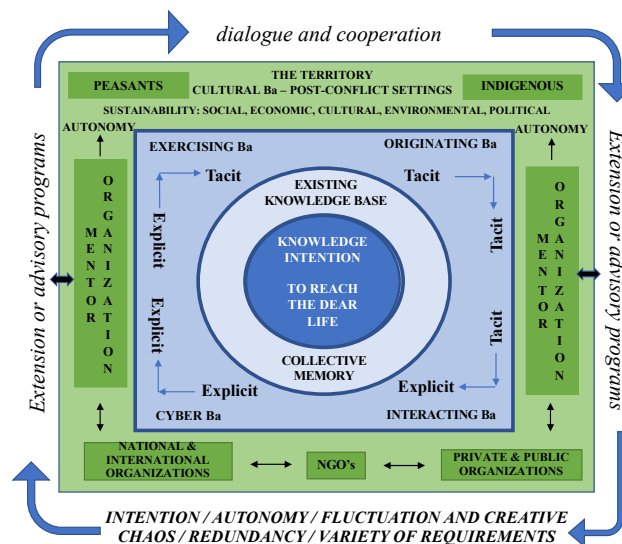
dialogue and cooperation

PEASANTS
THE TERRITORY
CULTURAL Ba – POST-CONFLICT SETTINGS
INDIGENOUS

SUSTAINABILITY: SOCIAL, ECONOMIC, CULTURAL, ENVIRONMENTAL, POLITICAL

Extension or advisory programs

AUTONOMY

MENTOR ORGANIZATION

EXERCISING Ba

ORIGINATING Ba

Tacit

Tacit

EXISTING KNOWLEDGE BASE

Explicit

Tacit

KNOWLEDGE INTENTION

TO REACH THE DEAR LIFE

Explicit

Tacit

COLLECTIVE MEMORY

Explicit

Explicit

CYBER Ba

INTERACTING Ba

AUTONOMY

MENTOR ORGANIZATION

Extension or advisory programs

NATIONAL & INTERNATIONAL ORGANIZATIONS

NGO's

PRIVATE & PUBLIC ORGANIZATIONS

INTENTION / AUTONOMY / FLUCTUATION AND CREATIVE CHAOS / REDUNDANCY / VARIETY OF REQUIREMENTS